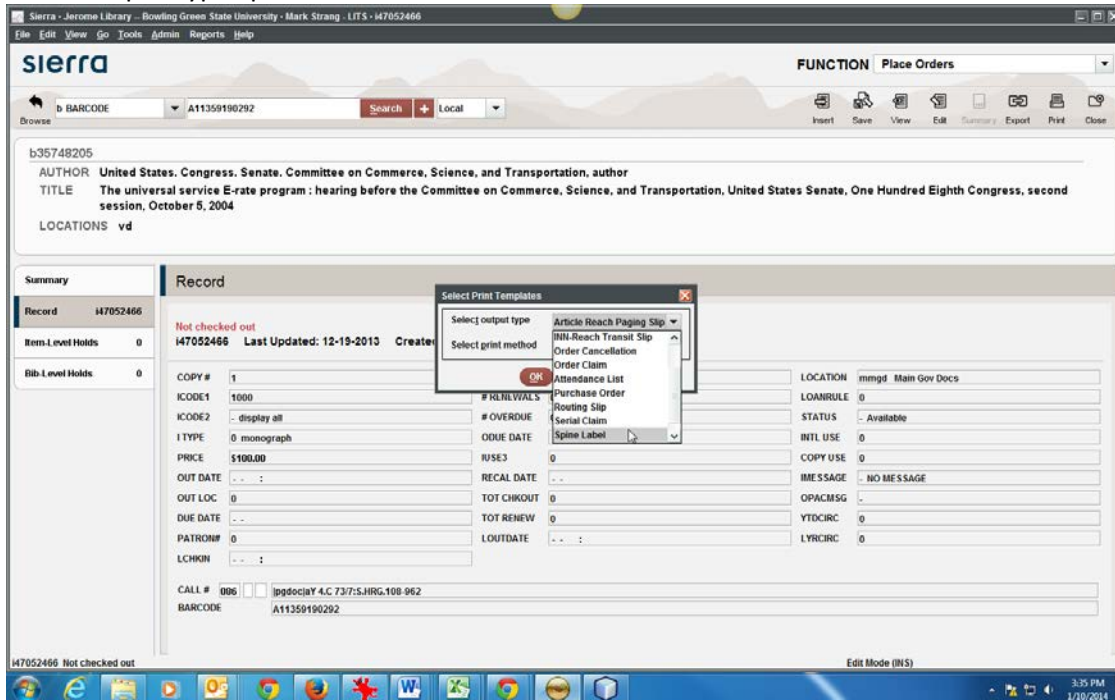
Sierra - Jerome Library -- Bowling Green State University - Mark Strang - LITS - i47052466
File Edit View Go Tools Admin Reports Help

sierra

FUNCTION Place Orders

Browse
b BARCODE
A11359190292
Search
Local

Insert Save View Edit Summary Export Print Close

b35748205
AUTHOR United States. Congress. Senate. Committee on Commerce, Science, and Transportation, author
TITLE The universal service E-rate program : hearing before the Committee on Commerce, Science, and Transportation, United States Senate, One Hundred Eighth Congress, second session, October 5, 2004
LOCATIONS vd

Summary
Record i47052466
Item-Level Holds 0
Bib-Level Holds 0

Record

Not checked out
i47052466 Last Updated: 12-19-2013 Create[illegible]

Select Print Templates
Select output type
Article Reach Paging Slip
Select print method
OK
INN-Reach Transit Slip
Order Cancellation
Order Claim
Attendance List
Purchase Order
Routing Slip
Serial Claim
Spine Label

| COPY # | 1 | | | LOCATION | mmgd Main Gov Docs |
|---|---|---|---|---|---|
| ICODE1 | 1000 | # RLNLWALS | | LOANRULE | 0 |
| ICODE2 | - display all | # OVERDUE | | STATUS | - Available |
| I TYPE | 0 monograph | ODUE DATE | | INTL USE | 0 |
| PRICE | $100.00 | IUSE3 | 0 | COPY USE | 0 |
| OUT DATE | - - : | RECAL DATE | - - | IMESSAGE | - NO MESSAGE |
| OUT LOC | 0 | TOT CHKOUT | 0 | OPACMSG | - |
| DUE DATE | - - | TOT RENEW | 0 | YTDCIRC | 0 |
| PATRON# | 0 | LOUTDATE | - - : | LYRCIRC | 0 |
| LCHKIN | - - : | | | | |

CALL # 086 |pgdoc|aY 4.C 73/7:S.HRG.108-962
BARCODE A11359190292

i47052466 Not checked out
Edit Mode (INS)
3:35 PM
1/10/2014